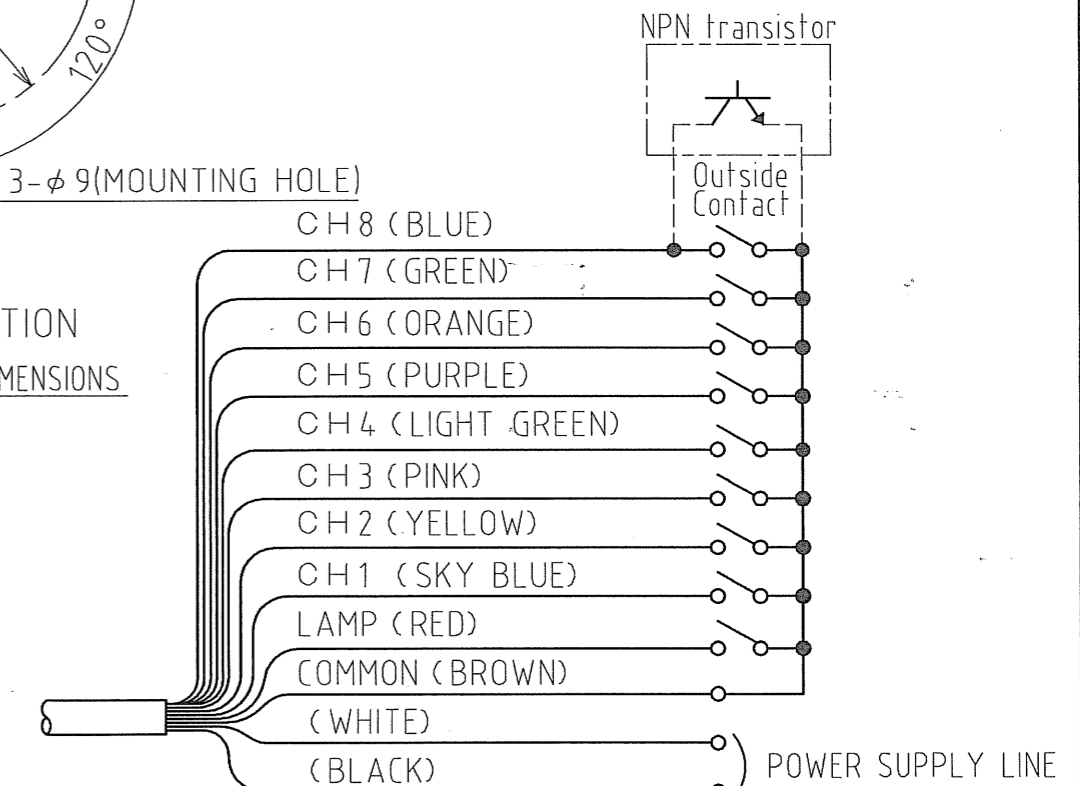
120°

3-$\phi$ 9(MOUNTING HOLE)

TION

MENSIONS

NPN transistor

Outside Contact

CH8 (BLUE)

CH7 (GREEN)

CH6 (ORANGE)

CH5 (PURPLE)

CH4 (LIGHT GREEN)

CH3 (PINK)

CH2 (YELLOW)

CH1 (SKY BLUE)

LAMP (RED)

COMMON (BROWN)

(WHITE)

(BLACK)

POWER SUPPLY LINE